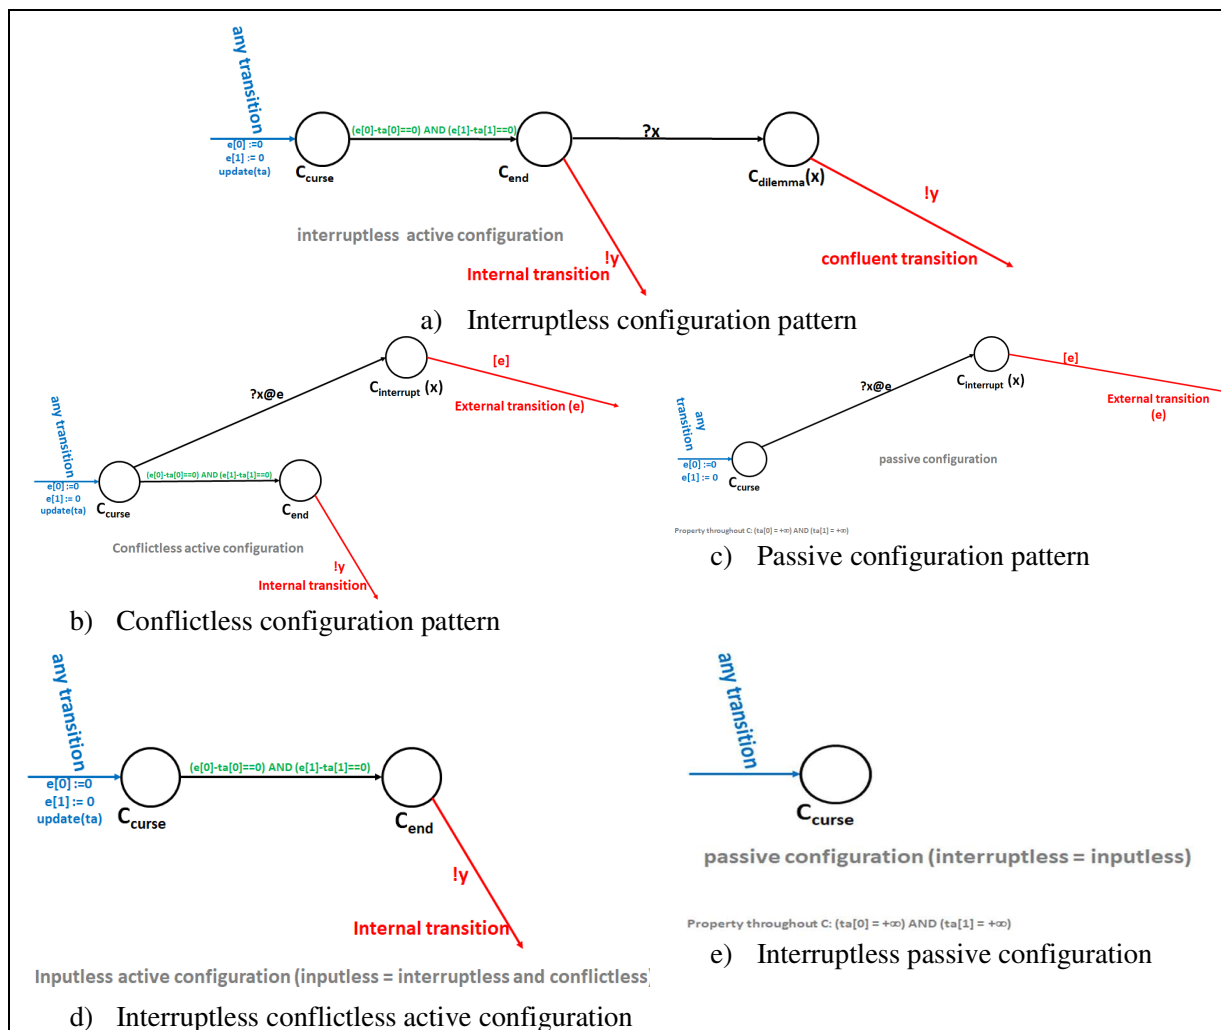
any transition
e[0] :=0
e[1] := 0
update(ta)
$C_{curse}$
(e[0]-ta[0]==0) AND (e[1]-ta[1]==0)
$C_{end}$
?x
$C_{dilemma}(x)$
!y
interruptless active configuration
!y
Internal transition
confluent transition

a) Interruptless configuration pattern

any transition
e[0] :=0
e[1] := 0
update(ta)
$C_{curse}$
?x@e
$C_{interrupt}$ (x)
[e]
External transition (e)
(e[0]-ta[0]==0) AND (e[1]-ta[1]==0)
$C_{end}$
Conflictless active configuration
!y
Internal transition

b) Conflictless configuration pattern

any transition
e[0] :=0
e[1] := 0
$C_{curse}$
?x@e
$C_{interrupt}$ (x)
[e]
External transition (e)
passive configuration
Property throughout C: (ta[0] = +∞) AND (ta[1] = +∞)

c) Passive configuration pattern

any transition
e[0] :=0
e[1] := 0
update(ta)
$C_{curse}$
(e[0]-ta[0]==0) AND (e[1]-ta[1]==0)
$C_{end}$
!y
Internal transition
Inputless active configuration (inputless = interruptless and conflictless)

d) Interruptless conflictless active configuration

any transition
$C_{curse}$
passive configuration (interruptless = inputless)
Property throughout C: (ta[0] = +∞) AND (ta[1] = +∞)

e) Interruptless passive configuration